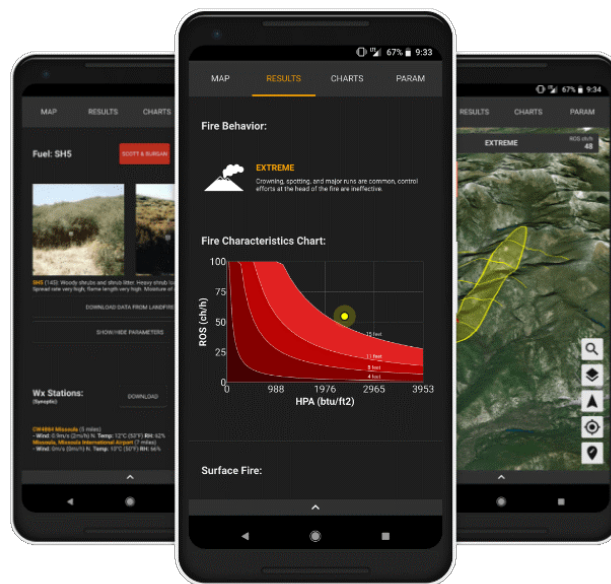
MAP RESULTS CHARTS

Fuel: SH5

SCOTT & BURGAN

SH5 (145): Woody shrubs and shrub litter. Heavy shrub load. Spread rate very high; flame length very high. Moisture of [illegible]

DOWNLOAD DATA FROM LANDFIRE

SHOW/HIDE PARAMETERS

Wx Stations: (Synoptic)

DOWNLOAD

CW4864 Missoula (5 miles)
- Wind: 0.5m/s (2mi/h) N. Temp: 12°C (53°F) RH: 62%
Missoula, Missoula International Airport (7 miles)
- Wind: 0m/s (0mi/h) N. Temp: 12°C (53°F) RH: 56%

67% 9:33

MAP RESULTS CHARTS PARAM

Fire Behavior:

EXTREME

Crowning, spotting, and major runs are common, control efforts at the head of the fire are ineffective.

Fire Characteristics Chart:

100
75
50
25
0
ROS (ch/h)
0 988 1976 2965 3953
HPA (btu/ft2)
20 feet
11 feet
8 feet
4 feet

Surface Fire:

67% 9:33

RESULTS CHARTS PARAM

EXTREME

ROS (ch/h)
48